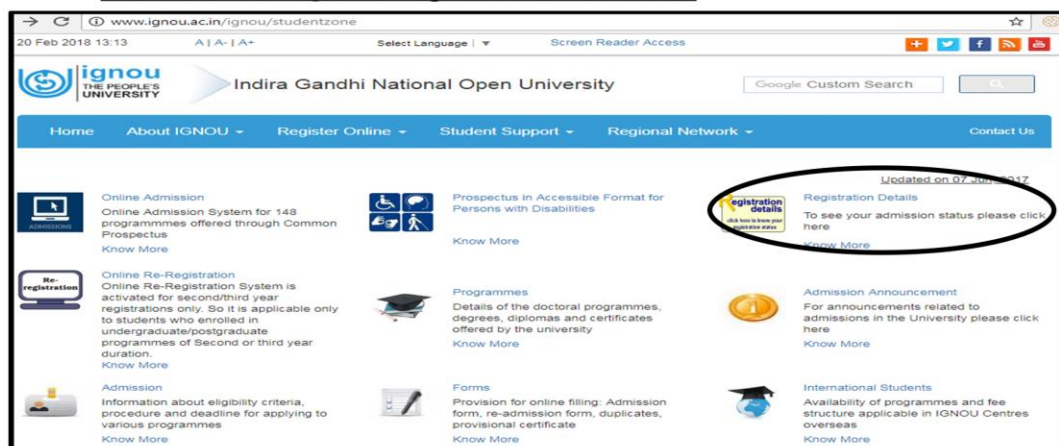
www.ignou.ac.in/ignou/studentzone

20 Feb 2018 13:13 A | A- | A+ Select Language | ▼ Screen Reader Access

ignou THE PEOPLE'S UNIVERSITY Indira Gandhi National Open University

Google Custom Search

Home About IGNOU ▾ Register Online ▾ Student Support ▾ Regional Network ▾ Contact Us

Updated on 07 Jun 2017

ADMISSIONS

Online Admission
Online Admission System for 148 programmmes offered through Common Prospectus
Know More

Prospectus in Accessible Format for Persons with Disabilities
Know More

registration details click here to know your registration status

Registration Details
To see your admission status please click here
Know More

Re-registration

Online Re-Registration
Online Re-Registration System is activated for second/third year registrations only. So it is applicable only to students who enrolled in undergraduate/postgraduate programmes of Second or third year duration.
Know More

Programmes
Details of the doctoral programmes, degrees, diplomas and certificates offered by the university
Know More

Admission Announcement
For announcements related to admissions in the University please click here
Know More

Admission
Information about eligibility criteria, procedure and deadline for applying to various programmes
Know More

Forms
Provision for online filling: Admission form, re-admission form, duplicates, provisional certificate
Know More

International Students
Availability of programmes and fee structure applicable in IGNOU Centres overseas
Know More